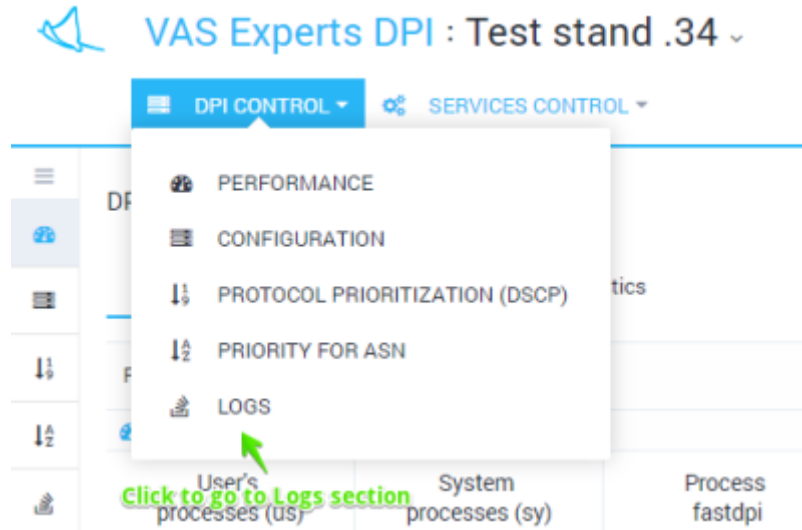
VAS Experts DPI : Test stand .34

DPI CONTROL
SERVICES CONTROL

PERFORMANCE
CONFIGURATION
PROTOCOL PRIORITIZATION (DSCP)
PRIORITY FOR ASN
LOGS

DP
tics
P

User's processes (us)
System processes (sy)
Process fastdpi

Click to go to Logs section